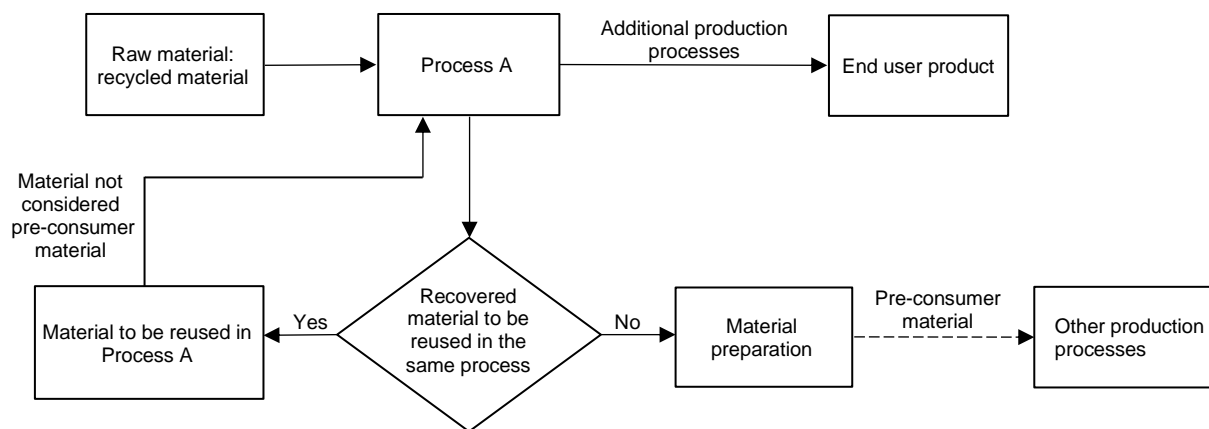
Raw material: recycled material

Process A

Additional production processes

End user product

Material not considered pre-consumer material

Recovered material to be reused in the same process

Yes

No

Material to be reused in Process A

Material preparation

Pre-consumer material

Other production processes